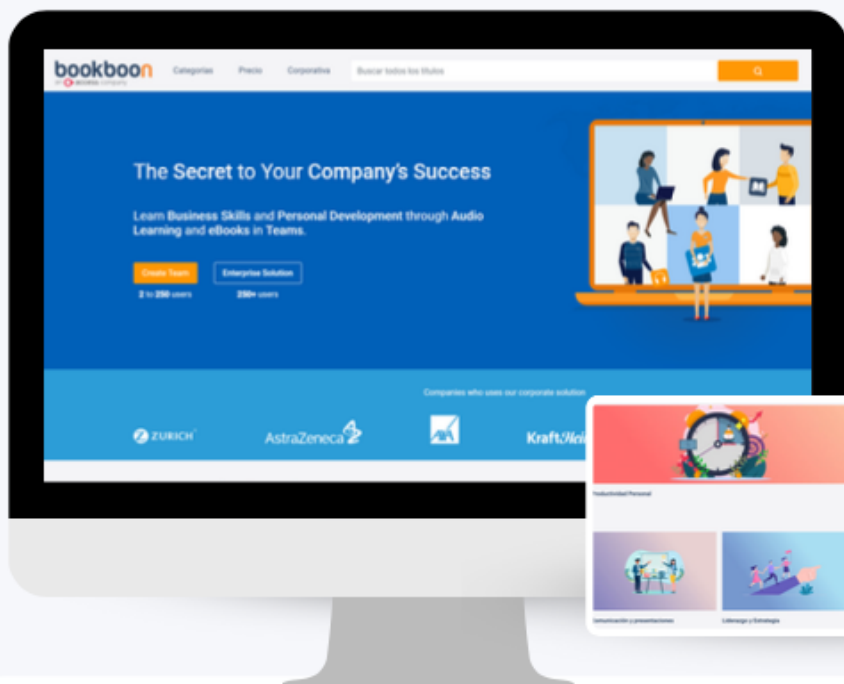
bookboon
An access company

Categorías Precio Corporativa Buscar todos los títulos

The Secret to Your Company's Success

Learn Business Skills and Personal Development through Audio Learning and eBooks in Teams.

Create Team
2 to 250 users

Enterprise Solution
250+ users

Companies who uses our corporate solution

ZURICH AstraZeneca KraftHei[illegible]

Productividad Personal

Comunicación y presentaciones

Liderazgo y Estrategia